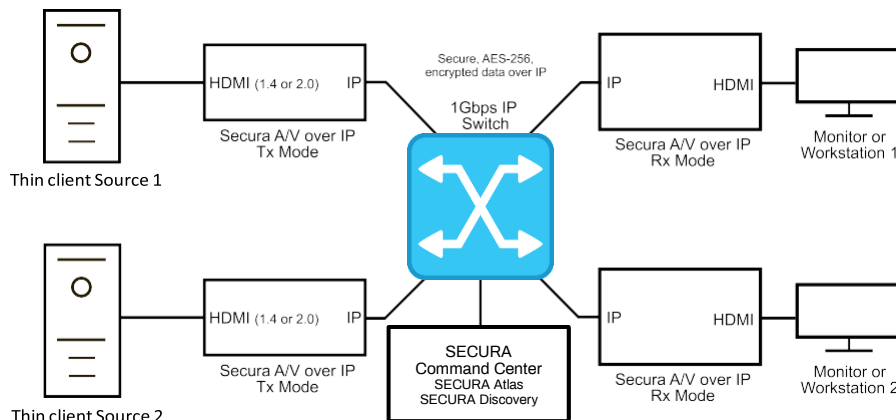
HDMI (1.4 or 2.0) IP

Secura A/V over IP
Tx Mode

Thin client Source 1

Secure, AES-256, encrypted data over IP

1Gbps IP Switch

IP HDMI

Secura A/V over IP
Rx Mode

Monitor or Workstation 1

HDMI (1.4 or 2.0) IP

Secura A/V over IP
Tx Mode

Thin client Source 2

SECURA
Command Center
SECURA Atlas
SECURA Discovery

IP HDMI

Secura A/V over IP
Rx Mode

Monitor or Workstation 2